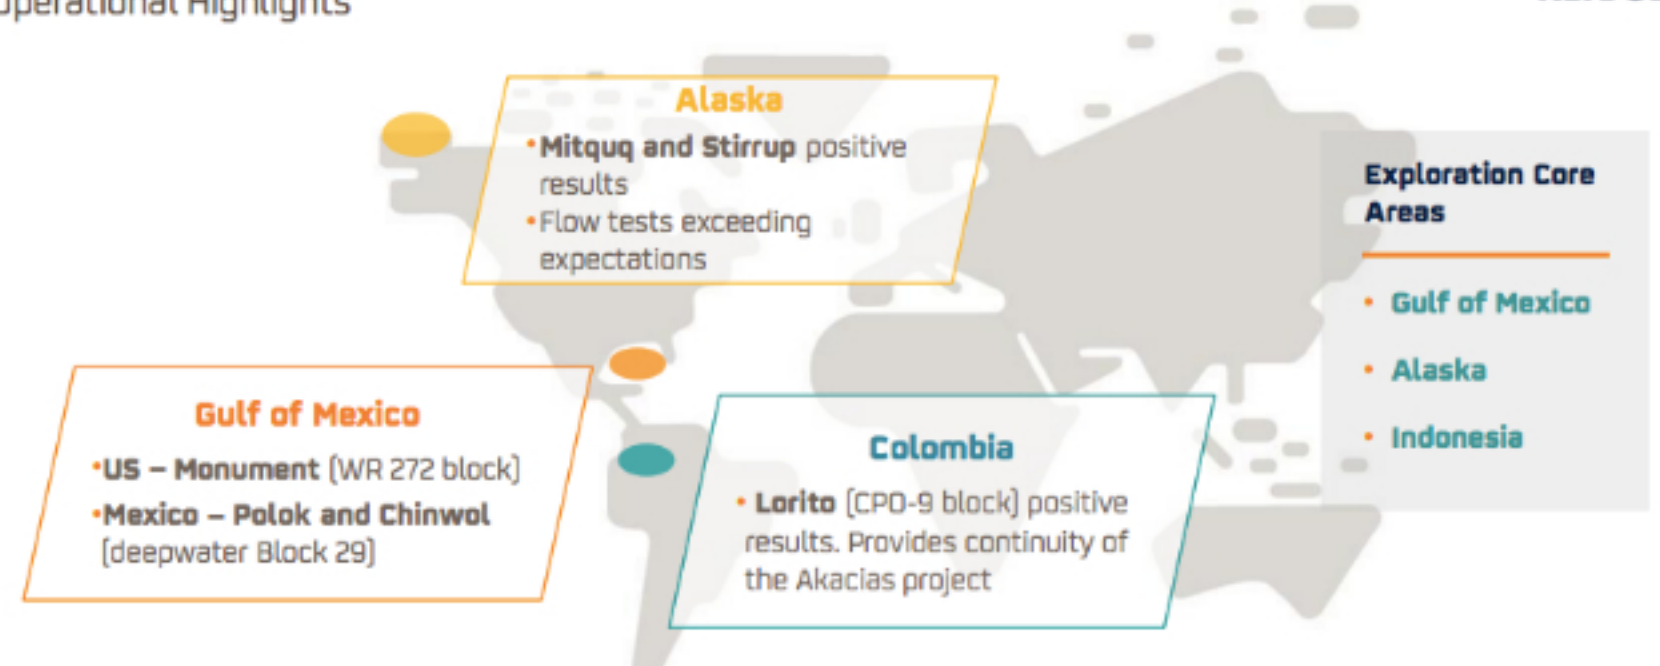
Operational Highlights

Alaska
•Mitquq and Stirrup positive results
•Flow tests exceeding expectations

Exploration Core Areas
• Gulf of Mexico
• Alaska
• Indonesia

Gulf of Mexico
•US – Monument (WR 272 block)
•Mexico – Polok and Chinwol (deepwater Block 29)

Colombia
• Lorito (CPO-9 block) positive results. Provides continuity of the Akacias project